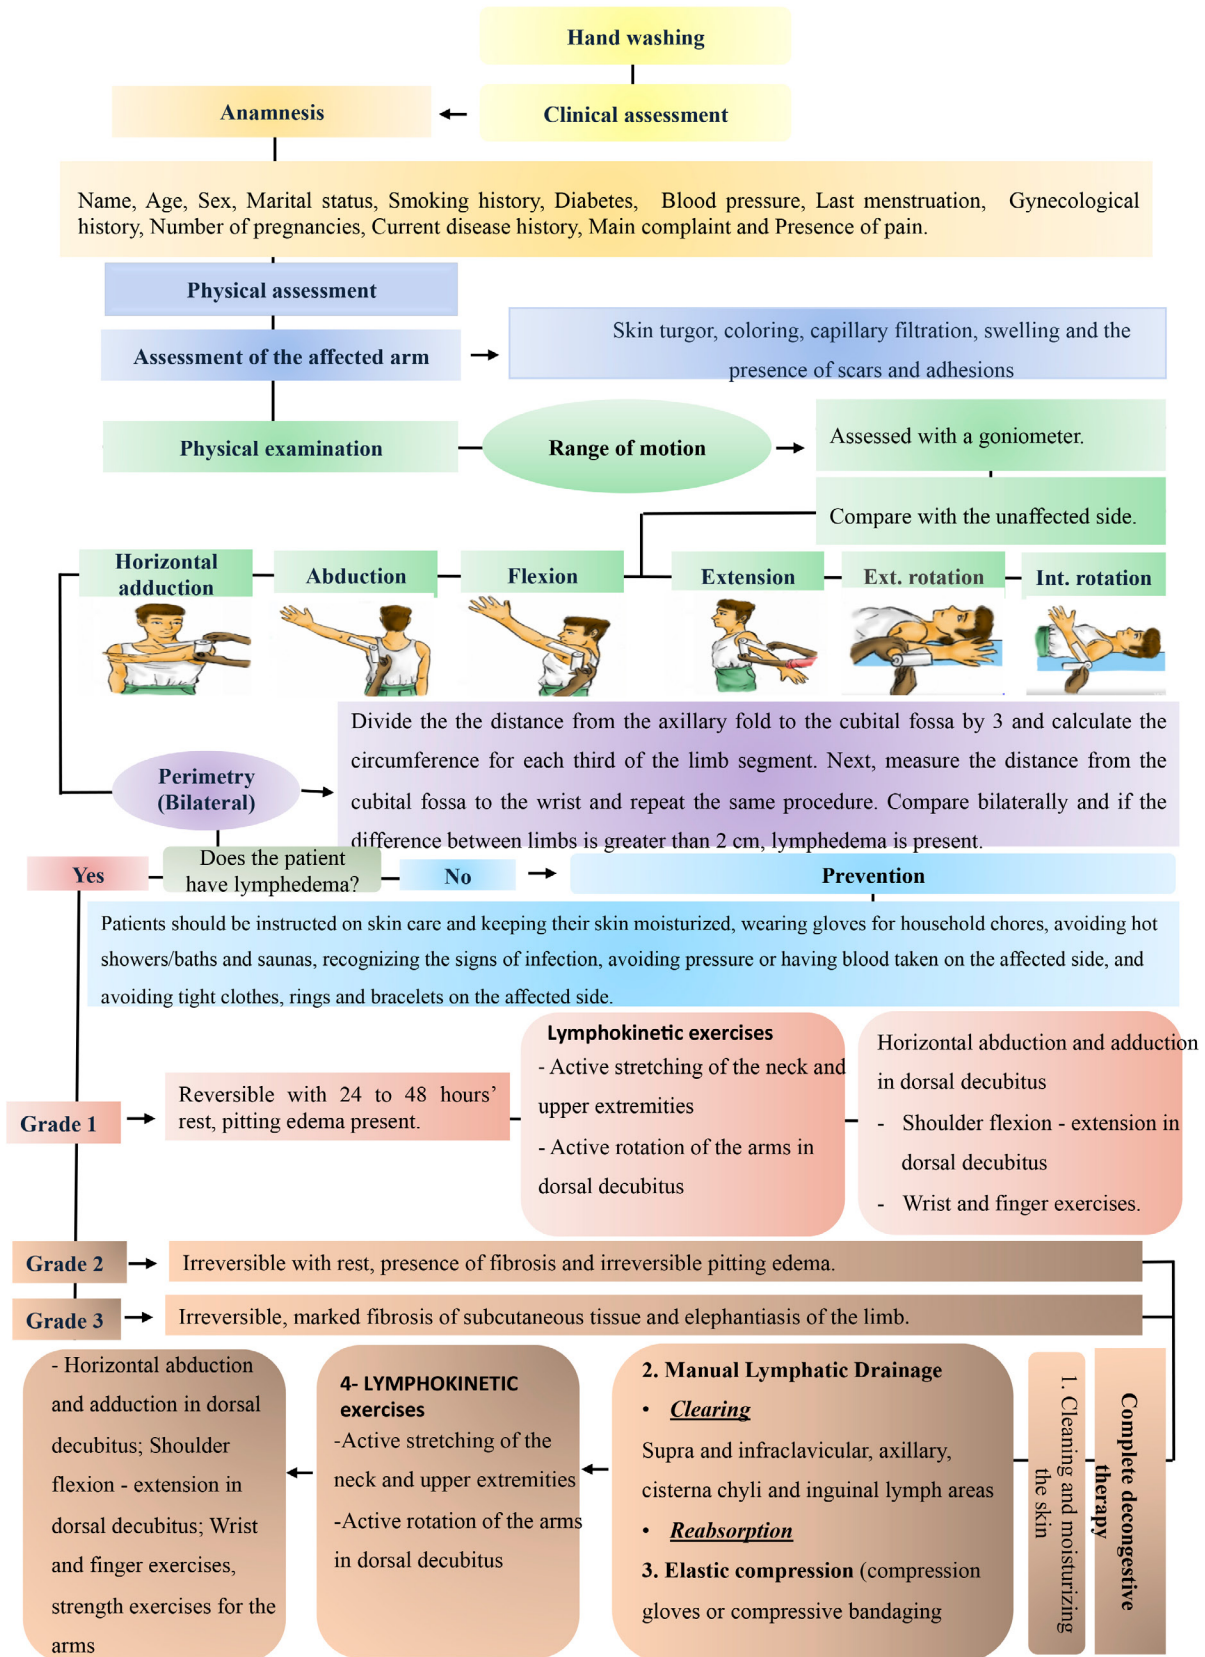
Hand washing

Anamnesis

Clinical assessment

Name, Age, Sex, Marital status, Smoking history, Diabetes, Blood pressure, Last menstruation, Gynecological history, Number of pregnancies, Current disease history, Main complaint and Presence of pain.

Physical assessment

Assessment of the affected arm

Skin turgor, coloring, capillary filtration, swelling and the presence of scars and adhesions

Physical examination

Range of motion

Assessed with a goniometer.

Compare with the unaffected side.

Horizontal adduction

Abduction

Flexion

Extension

Ext. rotation

Int. rotation

Perimetry (Bilateral)

Divide the the distance from the axillary fold to the cubital fossa by 3 and calculate the circumference for each third of the limb segment. Next, measure the distance from the cubital fossa to the wrist and repeat the same procedure. Compare bilaterally and if the difference between limbs is greater than 2 cm, lymphedema is present.

Yes

Does the patient have lymphedema?

No

Prevention

Patients should be instructed on skin care and keeping their skin moisturized, wearing gloves for household chores, avoiding hot showers/baths and saunas, recognizing the signs of infection, avoiding pressure or having blood taken on the affected side, and avoiding tight clothes, rings and bracelets on the affected side.

Grade 1

Reversible with 24 to 48 hours' rest, pitting edema present.

Lymphokinetic exercises
- Active stretching of the neck and upper extremities
- Active rotation of the arms in dorsal decubitus

Horizontal abduction and adduction in dorsal decubitus
- Shoulder flexion - extension in dorsal decubitus
- Wrist and finger exercises.

Grade 2

Irreversible with rest, presence of fibrosis and irreversible pitting edema.

Grade 3

Irreversible, marked fibrosis of subcutaneous tissue and elephantiasis of the limb.

- Horizontal abduction and adduction in dorsal decubitus; Shoulder flexion - extension in dorsal decubitus; Wrist and finger exercises, strength exercises for the arms

4- LYMPHOKINETIC exercises
-Active stretching of the neck and upper extremities
-Active rotation of the arms in dorsal decubitus

2. Manual Lymphatic Drainage
• Clearing
Supra and infraclavicular, axillary, cisterna chyli and inguinal lymph areas
• Reabsorption
3. Elastic compression (compression gloves or compressive bandaging

1. Cleaning and moisturizing the skin

Complete decongestive therapy